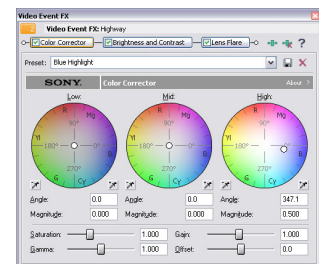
Video Event FX

Video Event FX: Highway

Color Corrector
Brightness and Contrast
Lens Flare
?

Preset: Blue Highlight

SONY. Color Corrector About ?

Low:
Mid:
High:

R Mg Yl B G Cy
90° 180° 0° 270°

R Mg Yl B G Cy
90° 180° 0° 270°

R Mg Yl B G Cy
90° 180° 0° 270°

Angle: 0.0
Magnitude: 0.000
Angle: 0.0
Magnitude: 0.000
Angle: 347.1
Magnitude: 0.500

Saturation: 1.000
Gamma: 1.000
Gain: 1.000
Offset: 0.0